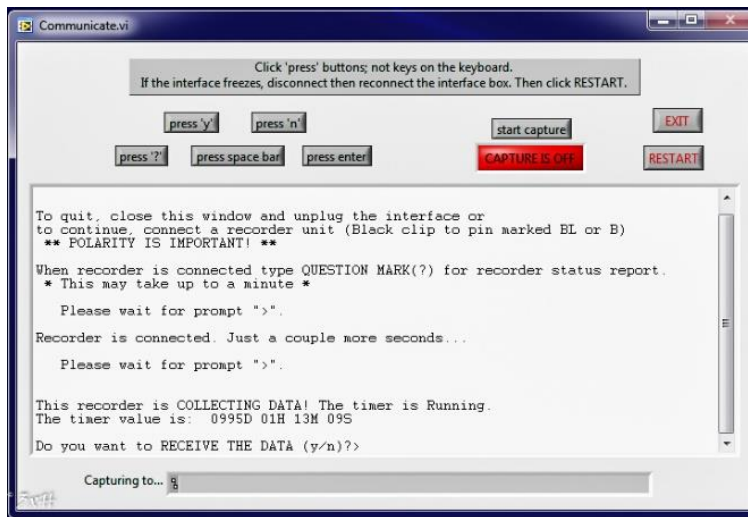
Communicate.vi

Click 'press' buttons; not keys on the keyboard.
If the interface freezes, disconnect then reconnect the interface box. Then click RESTART.

press 'y'
press 'n'
start capture
EXIT
press '?'
press space bar
press enter
CAPTURE IS OFF
RESTART

To quit, close this window and unplug the interface or
to continue, connect a recorder unit (Black clip to pin marked BL or B)
** POLARITY IS IMPORTANT! **

When recorder is connected type QUESTION MARK(?) for recorder status report.
* This may take up to a minute *

Please wait for prompt ">".

Recorder is connected. Just a couple more seconds...

Please wait for prompt ">".

This recorder is COLLECTING DATA! The timer is Running.
The timer value is: 0995D 01H 13M 09S

Do you want to RECEIVE THE DATA (y/n)?>

Capturing to... %